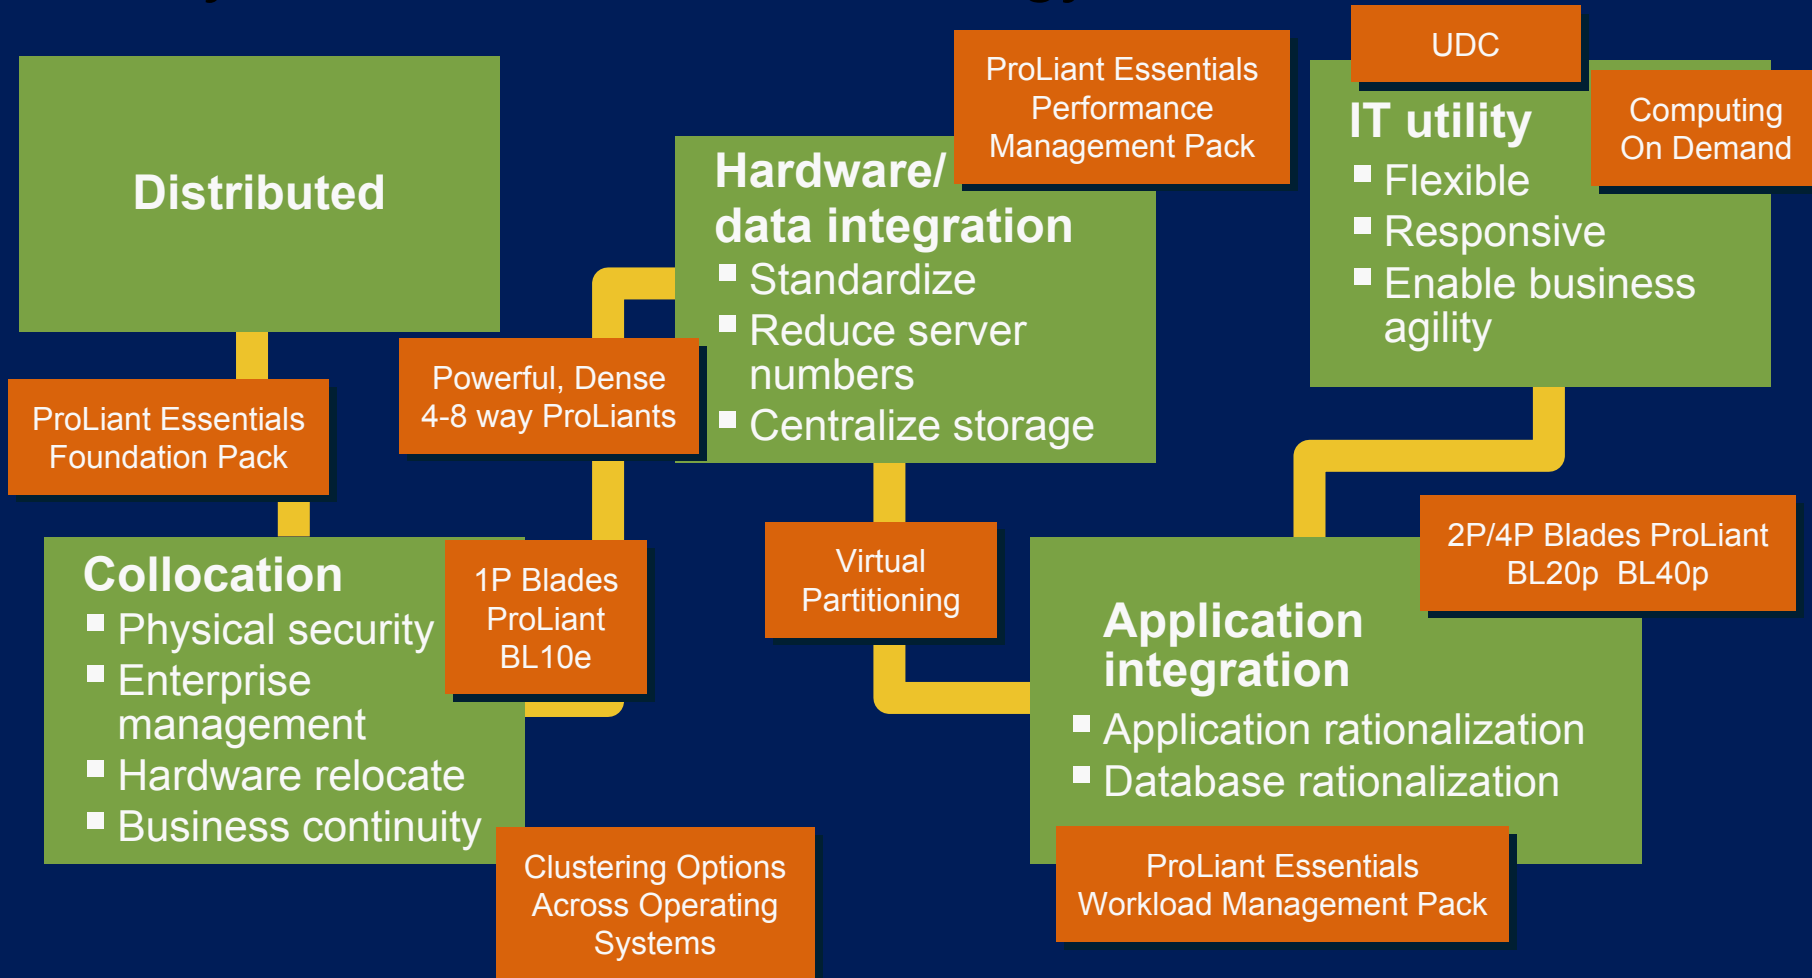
Distributed

ProLiant Essentials Foundation Pack

Collocation
- Physical security
- Enterprise management
- Hardware relocate
- Business continuity

1P Blades ProLiant BL10e

Powerful, Dense 4-8 way ProLiants

Clustering Options Across Operating Systems

Hardware/ data integration
- Standardize
- Reduce server numbers
- Centralize storage

ProLiant Essentials Performance Management Pack

Virtual Partitioning

UDC

IT utility
- Flexible
- Responsive
- Enable business agility

Computing On Demand

2P/4P Blades ProLiant BL20p BL40p

Application integration
- Application rationalization
- Database rationalization

ProLiant Essentials Workload Management Pack